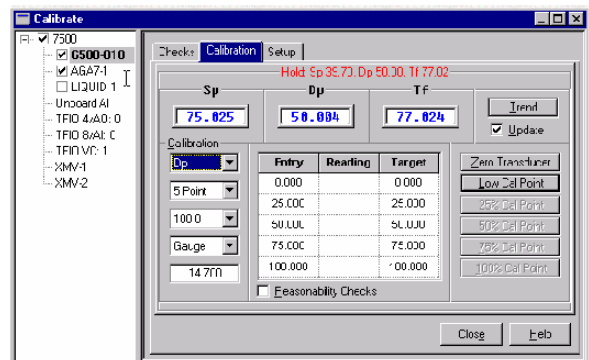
Calibrate

7500
G500-010
AGA7-1
LIQUID 1
Onboard AI
TFIO 4/AO: 0
TFIO 8/AI: 0
TFIO VC: 1
XMV-1
XMV-2

Checks Calibration Setup

Hold: Sp 35.70, Dp 50.00, Tf 77.02

| Sp | Dp | Tf |
|---|---|---|
| 75.025 | 50.004 | 77.024 |

Trend
Update

Calibration
Dp
5 Point
100.0
Gauge
14.700

| Entry | Reading | Target |
|---|---|---|
| 0.000 | | 0.000 |
| 25.000 | | 25.000 |
| 50.000 | | 50.000 |
| 75.000 | | 75.000 |
| 100.000 | | 100.000 |

Reasonability Checks

Zero Transducer
Low Cal Point
25% Cal Point
50% Cal Point
75% Cal Point
100% Cal Point

Close
Help